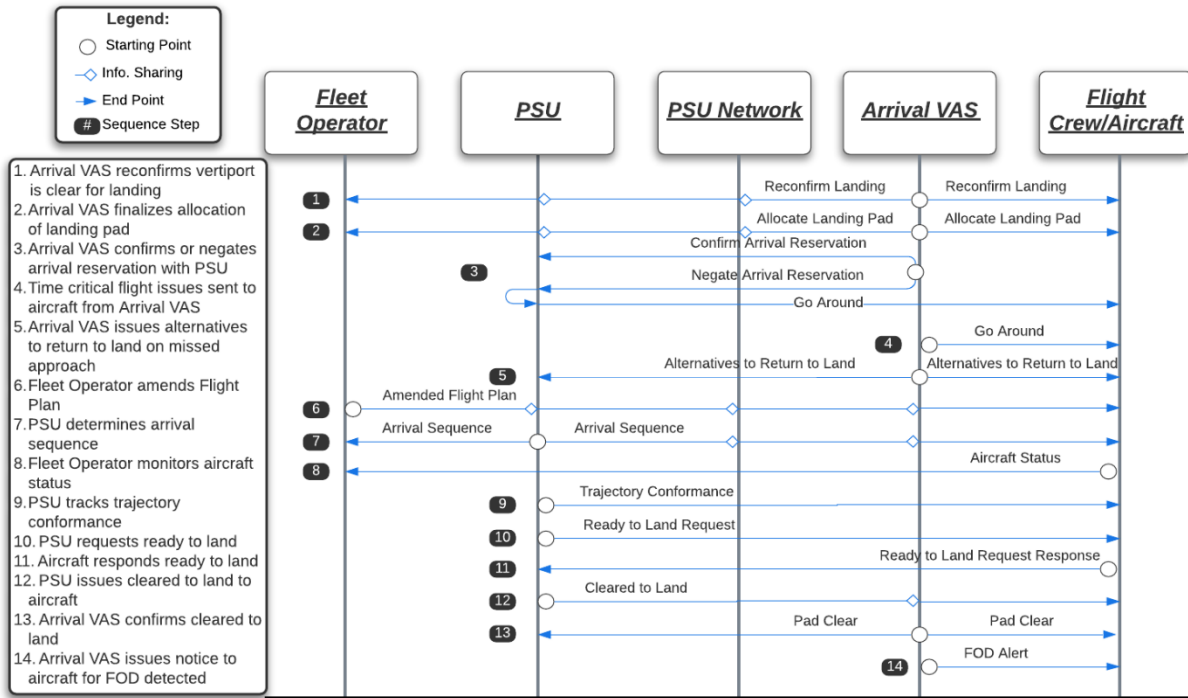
Legend:
Starting Point
Info. Sharing
End Point
# Sequence Step

Fleet Operator

PSU

PSU Network

Arrival VAS

Flight Crew/Aircraft

1. Arrival VAS reconfirms vertiport is clear for landing
2. Arrival VAS finalizes allocation of landing pad
3. Arrival VAS confirms or negates arrival reservation with PSU
4. Time critical flight issues sent to aircraft from Arrival VAS
5. Arrival VAS issues alternatives to return to land on missed approach
6. Fleet Operator amends Flight Plan
7. PSU determines arrival sequence
8. Fleet Operator monitors aircraft status
9. PSU tracks trajectory conformance
10. PSU requests ready to land
11. Aircraft responds ready to land
12. PSU issues cleared to land to aircraft
13. Arrival VAS confirms cleared to land
14. Arrival VAS issues notice to aircraft for FOD detected

1 Reconfirm Landing Reconfirm Landing
2 Allocate Landing Pad Allocate Landing Pad
Confirm Arrival Reservation
3 Negate Arrival Reservation
Go Around
4 Go Around
5 Alternatives to Return to Land Alternatives to Return to Land
6 Amended Flight Plan
7 Arrival Sequence Arrival Sequence
8 Aircraft Status
9 Trajectory Conformance
10 Ready to Land Request
11 Ready to Land Request Response
12 Cleared to Land
13 Pad Clear Pad Clear
14 FOD Alert